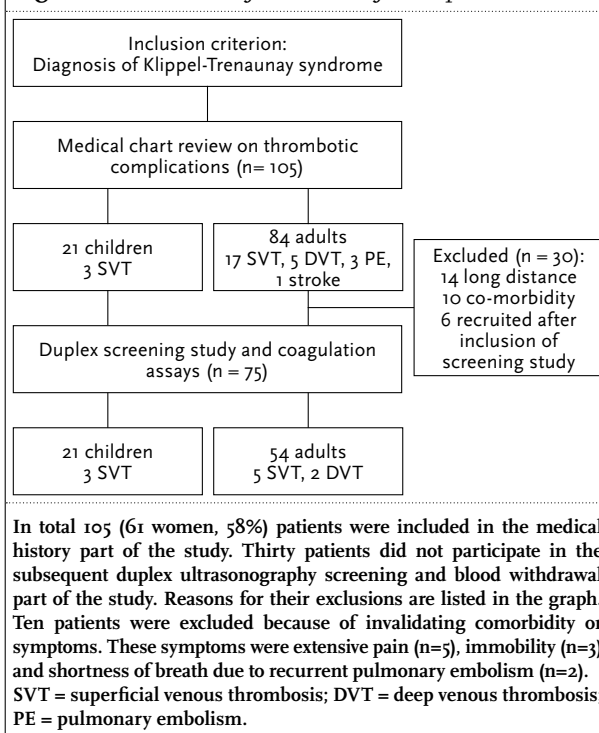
Inclusion criterion:
Diagnosis of Klippel-Trenaunay syndrome

Medical chart review on thrombotic complications (n= 105)

21 children
3 SVT

84 adults
17 SVT, 5 DVT, 3 PE, 1 stroke

Excluded (n = 30):
14 long distance
10 co-morbidity
6 recruited after inclusion of screening study

Duplex screening study and coagulation assays (n = 75)

21 children
3 SVT

54 adults
5 SVT, 2 DVT

In total 105 (61 women, 58%) patients were included in the medical history part of the study. Thirty patients did not participate in the subsequent duplex ultrasonography screening and blood withdrawal part of the study. Reasons for their exclusions are listed in the graph. Ten patients were excluded because of invalidating comorbidity or symptoms. These symptoms were extensive pain (n=5), immobility (n=3) and shortness of breath due to recurrent pulmonary embolism (n=2). SVT = superficial venous thrombosis; DVT = deep venous thrombosis; PE = pulmonary embolism.